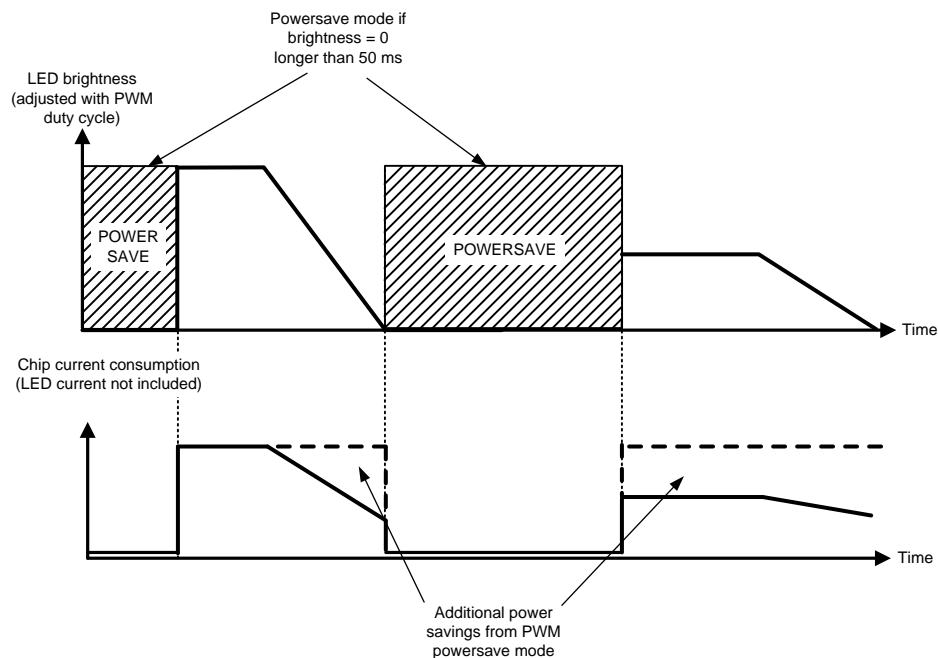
Powersave mode if brightness = 0 longer than 50 ms

LED brightness (adjusted with PWM duty cycle)

POWER SAVE

POWERSAVE

Time

Chip current consumption (LED current not included)

Time

Additional power savings from PWM powersave mode